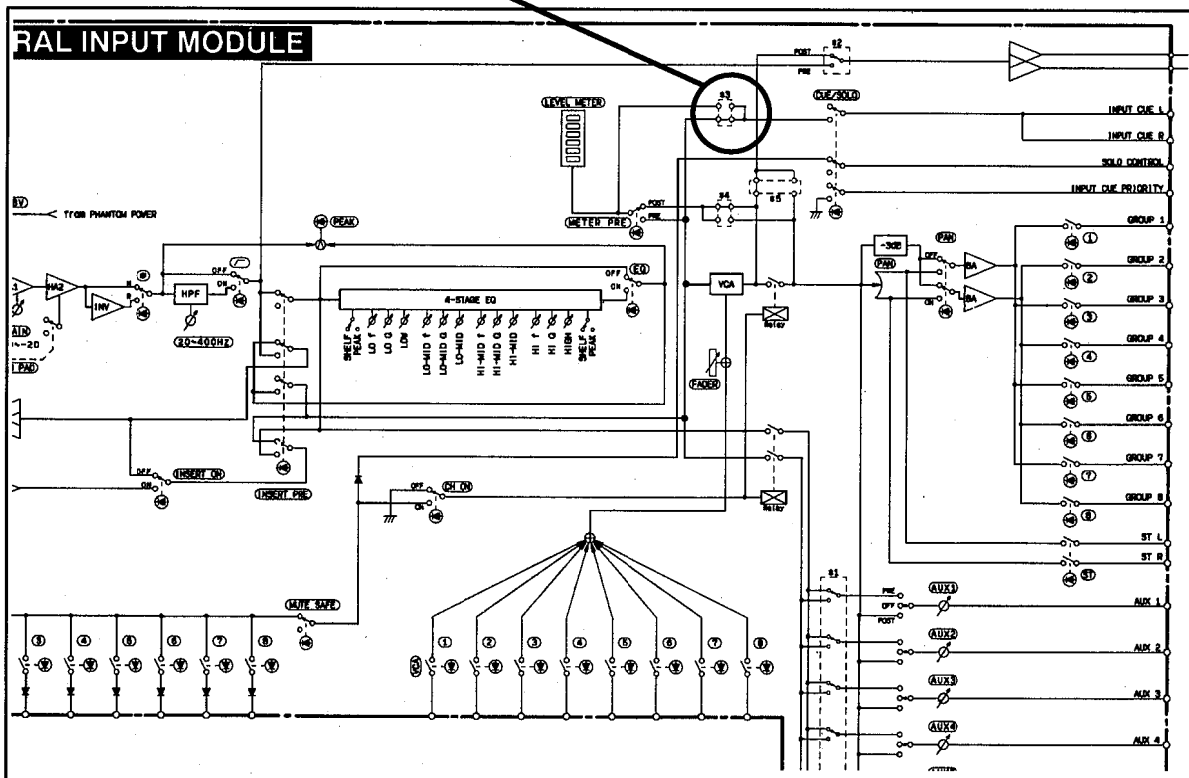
RAL INPUT MODULE

POST
PRE
#2
#3
LEVEL METER
CUE/SOLO
INPUT CUE L
INPUT CUE R
SOLO CONTROL
INPUT CUE PRIORITY
from PHANTOM POWER
PEAK
METER PRE
POST
PRE
#4
#5
GROUP 1
GROUP 2
GROUP 3
GROUP 4
GROUP 5
GROUP 6
GROUP 7
GROUP 8
ST L
ST R
HA2
INV
HPF
20~400Hz
OFF
ON
EQ
4-STAGE EQ
SHELF PEAK
LO f
LO Q
LOW
LO-MID f
LO-MID Q
LO-MID
HI-MID f
HI-MID Q
HI-MID
HI f
HI Q
HIGH
SHELF PEAK
VCA
Relay
FADER
-3dB
PAN
PAN
BA
BA
INSERT ON
INSERT PRE
CH ON
Relay
MUTE SAFE
#1
PRE
OFF
POST
AUX1
AUX 1
AUX2
AUX 2
AUX3
AUX 3
AUX4
AUX 4
VCA